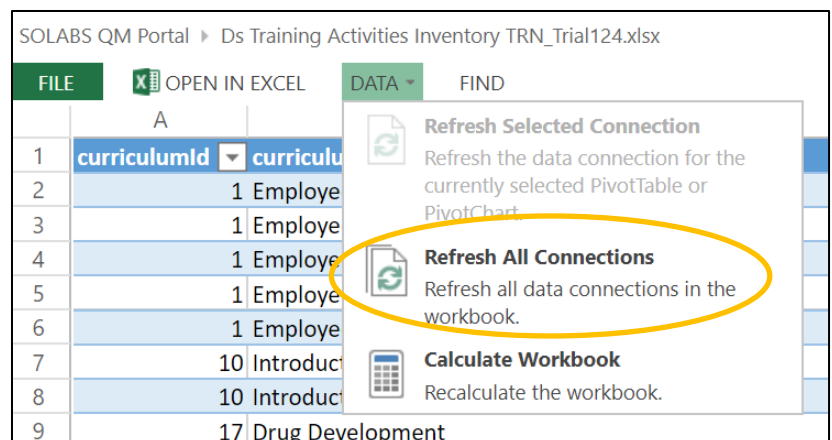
SOLABS QM Portal ▸ Ds Training Activities Inventory TRN_Trial124.xlsx

FILE OPEN IN EXCEL DATA ▾ FIND

| | A | |
|---|---|---|
| 1 | curriculumId | curriculu |
| 2 | 1 | Employe |
| 3 | 1 | Employe |
| 4 | 1 | Employe |
| 5 | 1 | Employe |
| 6 | 1 | Employe |
| 7 | 10 | Introduct |
| 8 | 10 | Introduct |
| 9 | 17 | Drug Development |

Refresh Selected Connection
Refresh the data connection for the currently selected PivotTable or PivotChart.

Refresh All Connections
Refresh all data connections in the workbook.

Calculate Workbook
Recalculate the workbook.